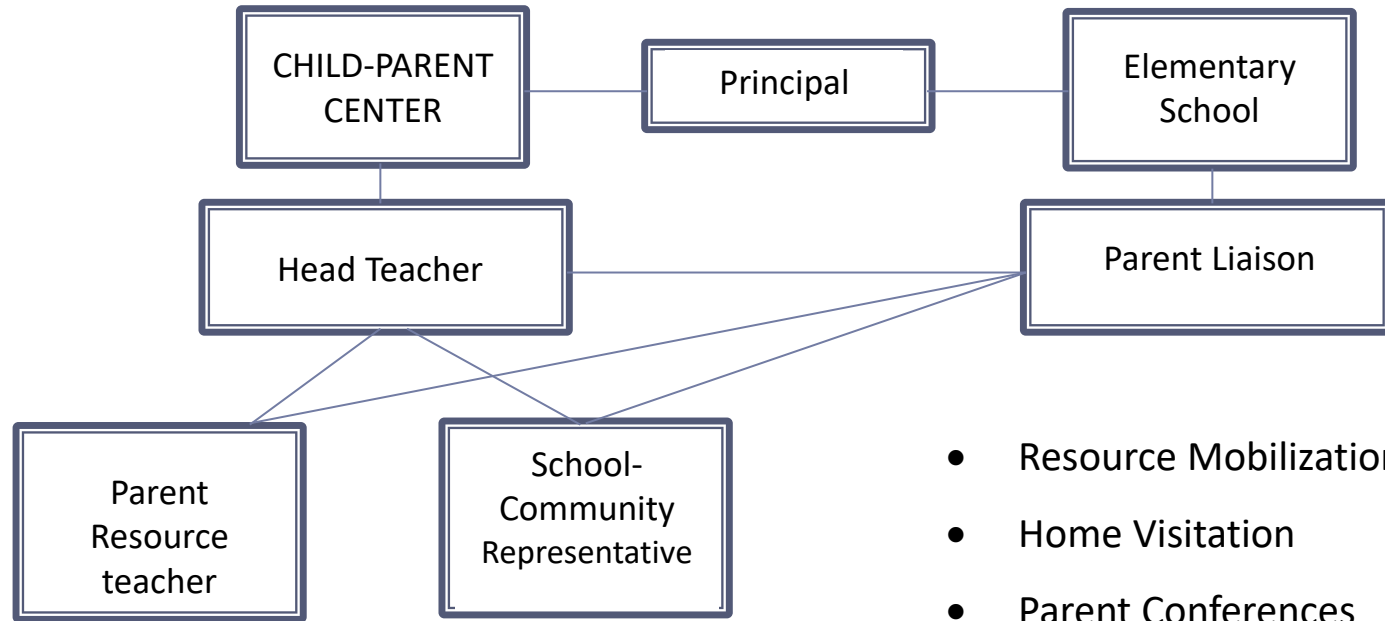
CHILD-PARENT CENTER

Principal

Elementary School

Head Teacher

Parent Liaison

Parent Resource teacher

School-Community Representative

- Resource Mobilizatio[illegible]
- Home Visitation
- Parent Conferences